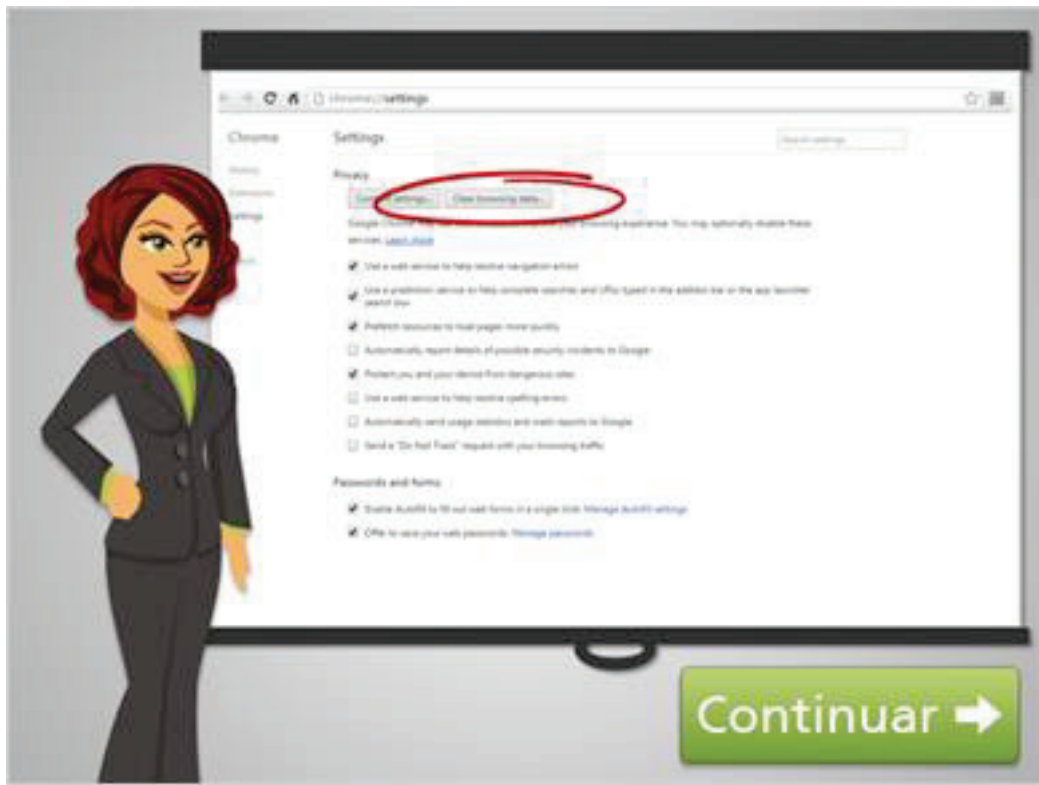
chrome://settings

Chrome

History
Extensions
Settings

Settings

Search settings

Privacy

Content settings... Clear browsing data...

Google Chrome may use web services to improve your browsing experience. You may optionally disable these services. Learn more

Use a web service to help resolve navigation errors

Use a prediction service to help complete searches and URLs typed in the address bar or the app launcher search box

Prefetch resources to load pages more quickly

Automatically report details of possible security incidents to Google

Protect you and your device from dangerous sites

Use a web service to help resolve spelling errors

Automatically send usage statistics and crash reports to Google

Send a "Do Not Track" request with your browsing traffic

Passwords and forms

Enable Autofill to fill out web forms in a single click. Manage Autofill settings

Offer to save your web passwords. Manage passwords

Continuar